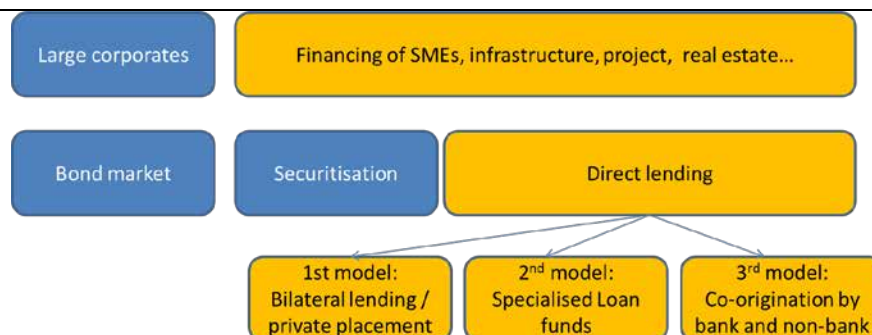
Large corporates

Financing of SMEs, infrastructure, project, real estate...

Bond market

Securitisation

Direct lending

1st model: Bilateral lending / private placement

2$^{nd}$ model: Specialised Loan funds

3$^{rd}$ model: Co-origination by bank and non-bank